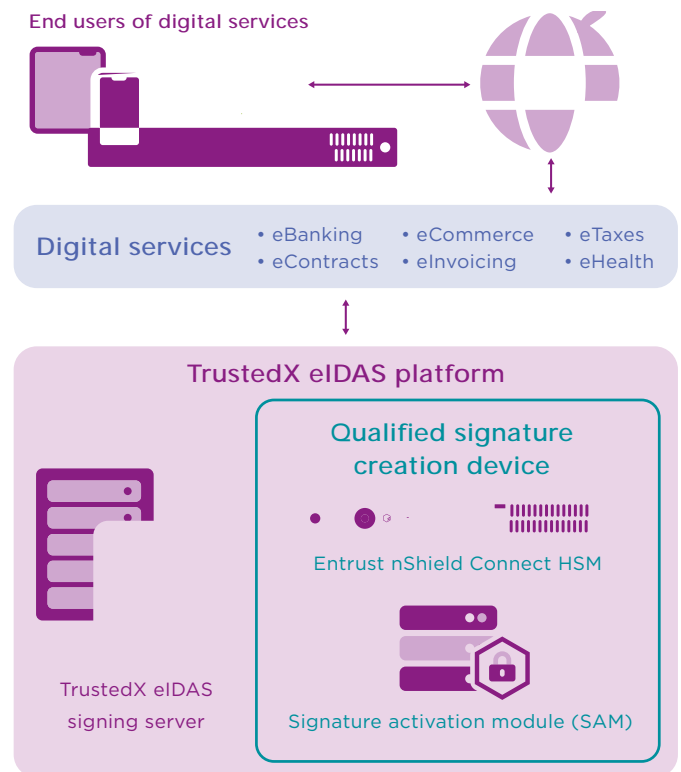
End users of digital services

Digital services
• eBanking
• eContracts
• eCommerce
• eInvoicing
• eTaxes
• eHealth

TrustedX eIDAS platform

Qualified signature creation device

Entrust nShield Connect HSM

Signature activation module (SAM)

TrustedX eIDAS signing server